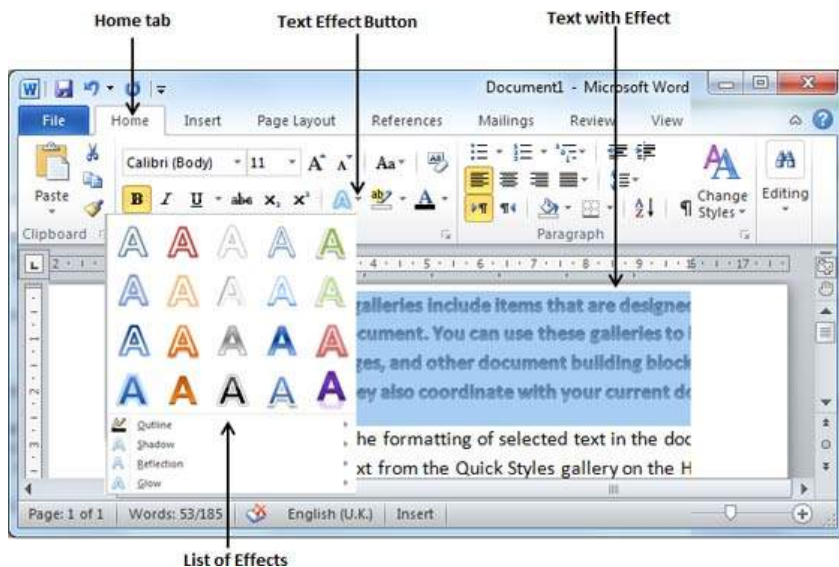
Home tab

Text Effect Button

Text with Effect

Document1 - Microsoft Word

File Home Insert Page Layout References Mailings Review View

Paste

Calibri (Body) 11 A A Aa

B I U abe $x_2$ $x^2$ A A

Change Styles

Editing

Clipboard

Paragraph

galleries include items that are designed cument. You can use these galleries to i ges, and other document building block ey also coordinate with your current do

he formatting of selected text in the doc xt from the Quick Styles gallery on the H

Outline
Shadow
Reflection
Glow

Page: 1 of 1 Words: 53/185 English (U.K.) Insert

List of Effects